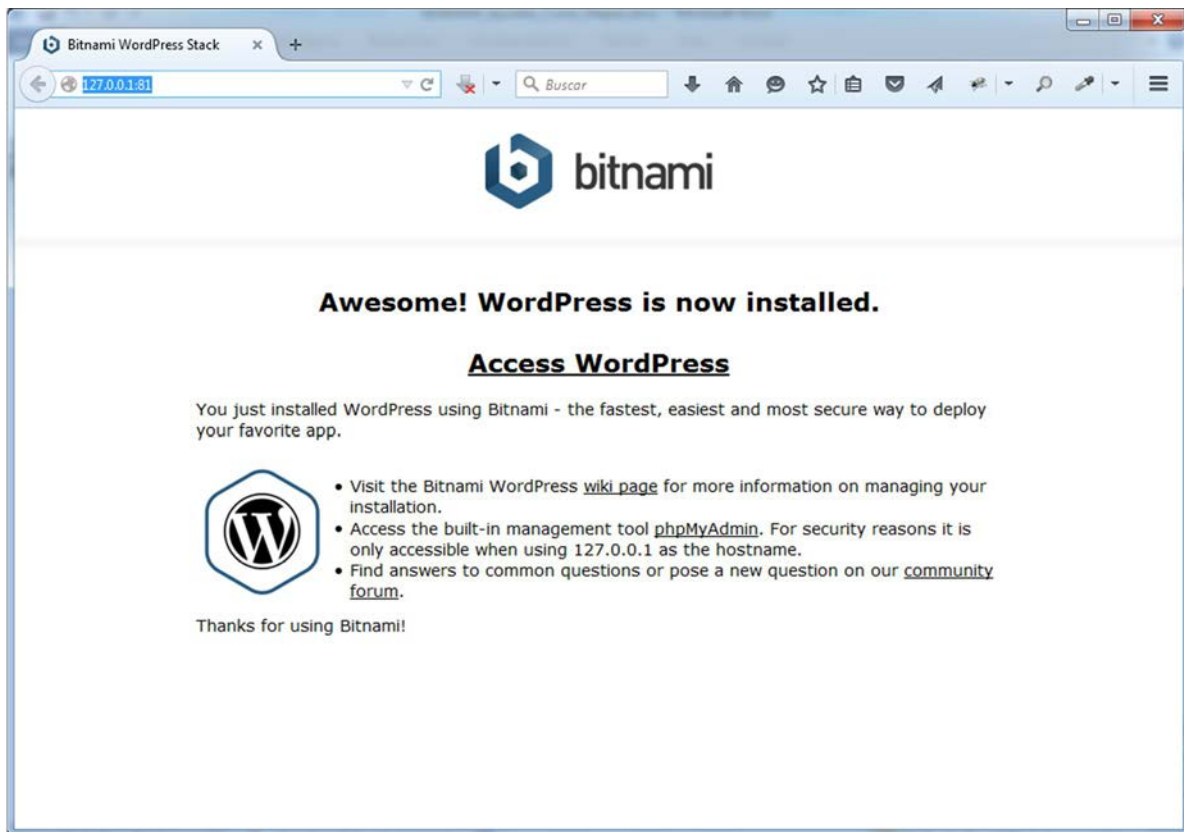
Bitnami WordPress Stack

127.0.0.1:81

Buscar

bitnami

Awesome! WordPress is now installed.

Access WordPress

You just installed WordPress using Bitnami - the fastest, easiest and most secure way to deploy your favorite app.

- Visit the Bitnami WordPress wiki page for more information on managing your installation.
- Access the built-in management tool phpMyAdmin. For security reasons it is only accessible when using 127.0.0.1 as the hostname.
- Find answers to common questions or pose a new question on our community forum.

Thanks for using Bitnami!